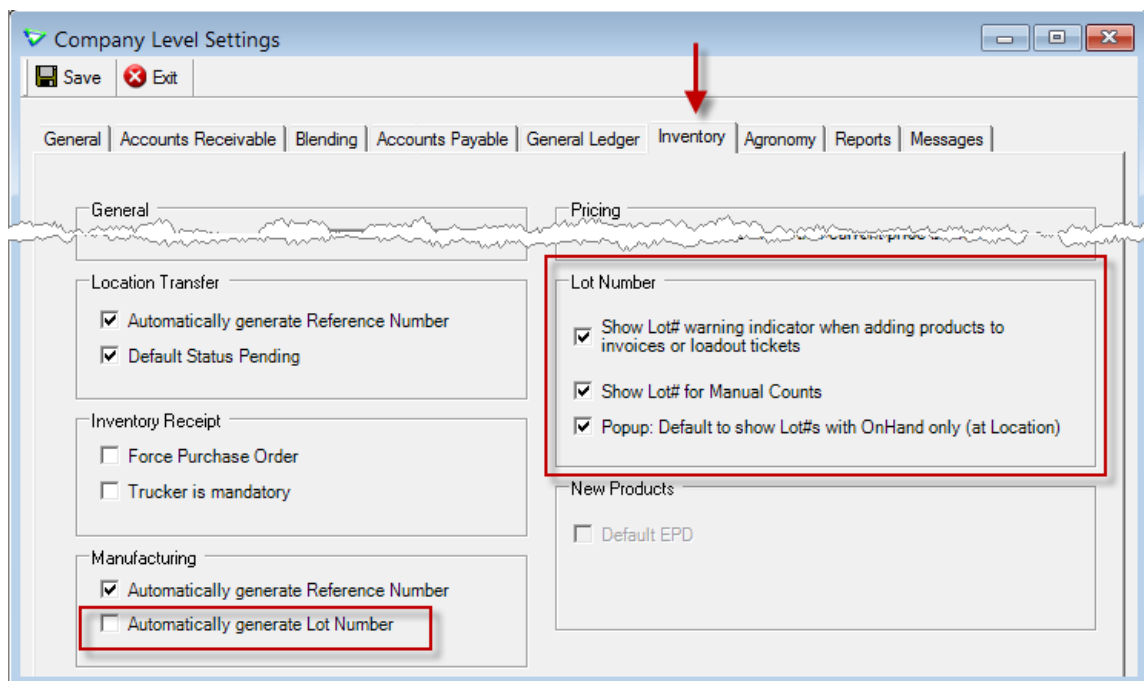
Company Level Settings

Save Exit

General | Accounts Receivable | Blending | Accounts Payable | General Ledger | Inventory | Agronomy | Reports | Messages

General

Pricing

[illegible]

Location Transfer

Automatically generate Reference Number

Default Status Pending

Inventory Receipt

Force Purchase Order

Trucker is mandatory

Manufacturing

Automatically generate Reference Number

Automatically generate Lot Number

Lot Number

Show Lot# warning indicator when adding products to invoices or loadout tickets

Show Lot# for Manual Counts

Popup: Default to show Lot#s with OnHand only (at Location)

New Products

Default EPD